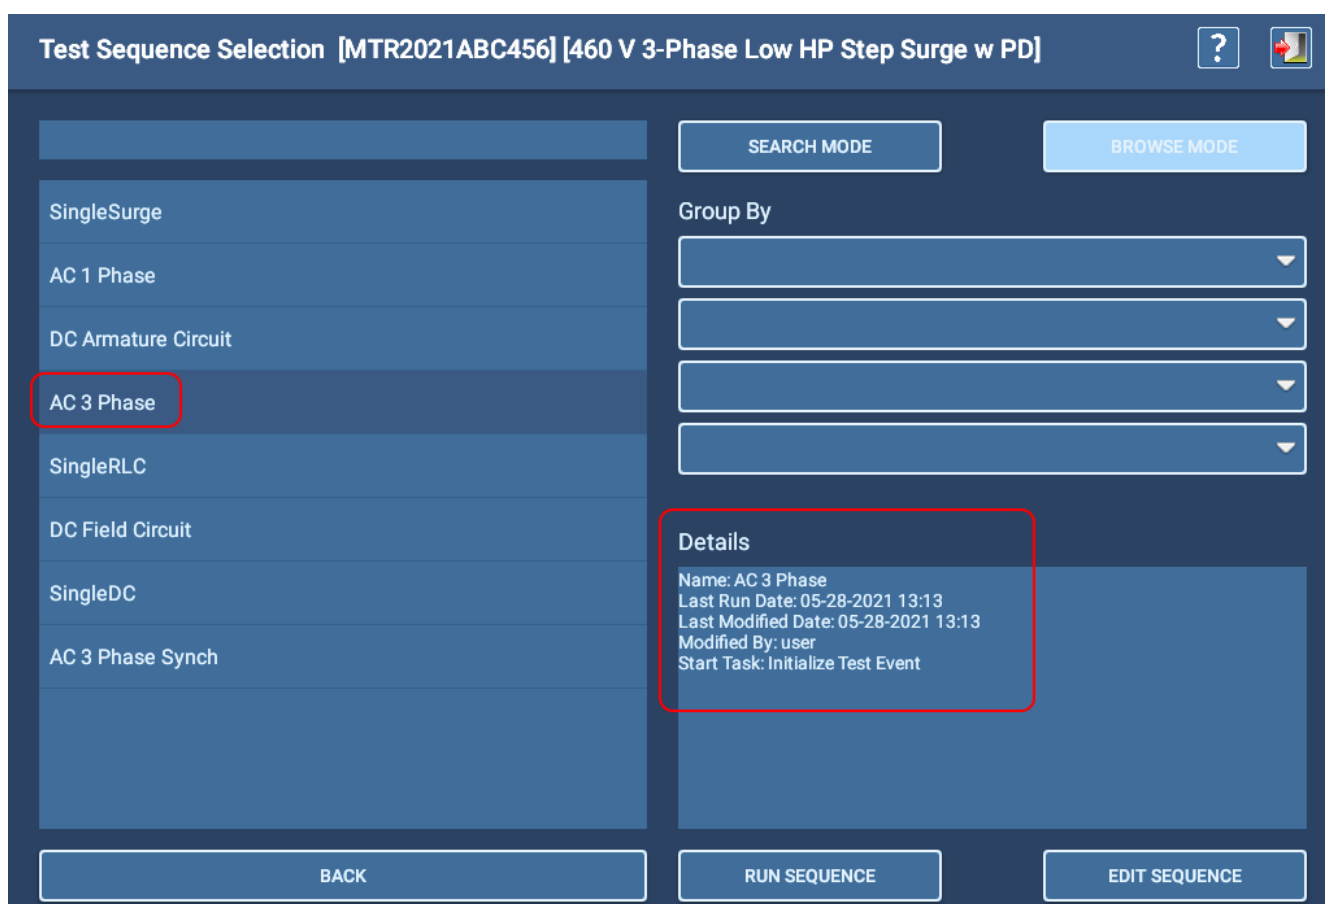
Test Sequence Selection [MTR2021ABC456] [460 V 3-Phase Low HP Step Surge w PD]

?

SEARCH MODE

BROWSE MODE

SingleSurge
AC 1 Phase
DC Armature Circuit
AC 3 Phase
SingleRLC
DC Field Circuit
SingleDC
AC 3 Phase Synch

Group By

Details

Name: AC 3 Phase
Last Run Date: 05-28-2021 13:13
Last Modified Date: 05-28-2021 13:13
Modified By: user
Start Task: Initialize Test Event

BACK

RUN SEQUENCE

EDIT SEQUENCE